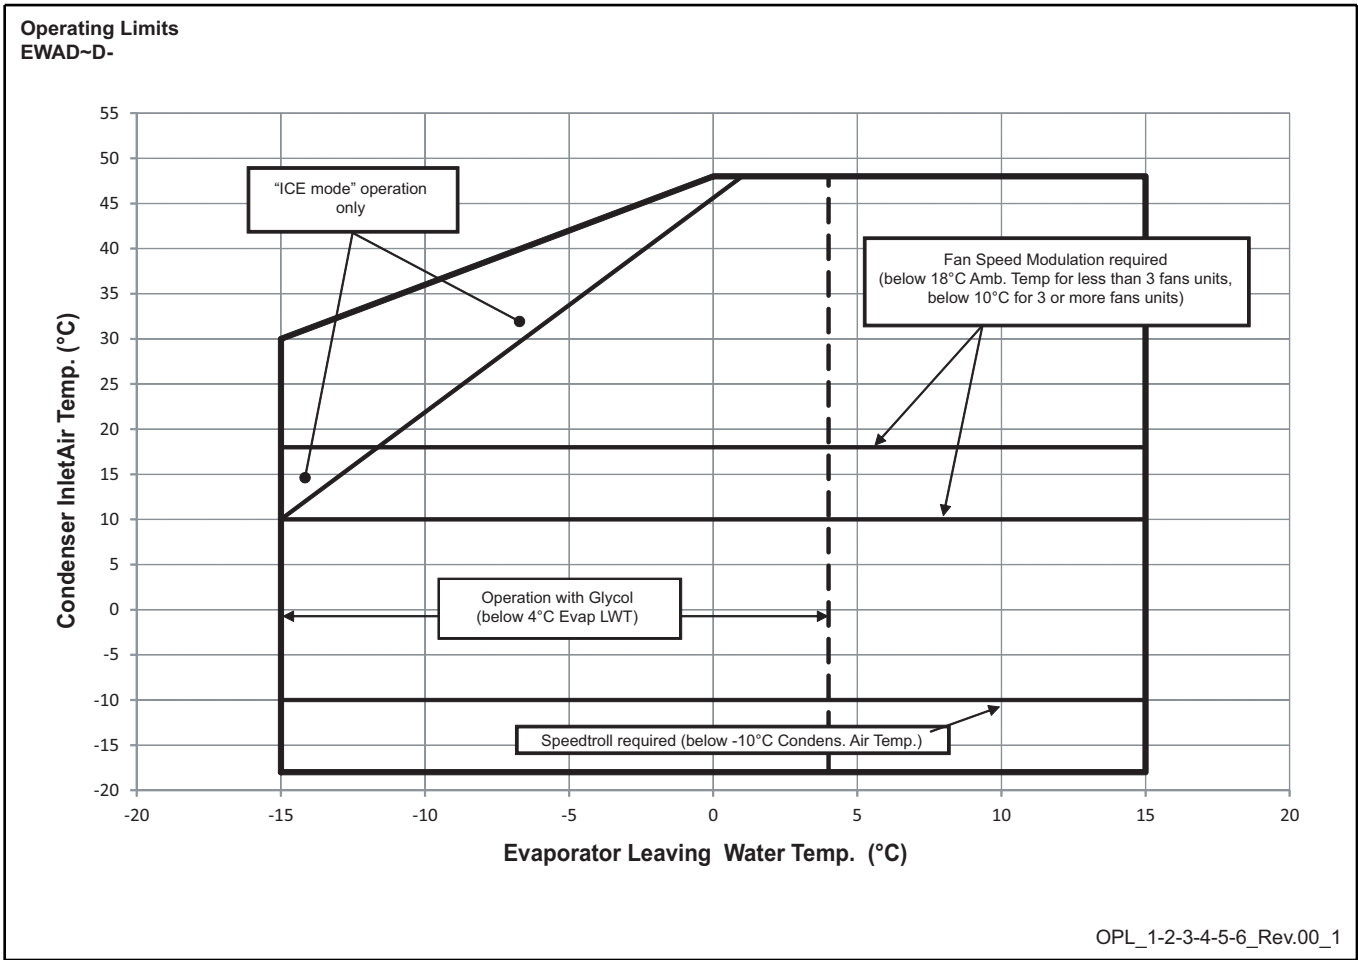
Operating Limits
EWAD~D-

55
50
45
40
35
30
25
20
15
10
5
0
-5
-10
-15
-20

Condenser InletAir Temp. (°C)

"ICE mode" operation only

Fan Speed Modulation required (below 18°C Amb. Temp for less than 3 fans units, below 10°C for 3 or more fans units)

Operation with Glycol (below 4°C Evap LWT)

Speedtroll required (below -10°C Condens. Air Temp.)

-20
-15
-10
-5
0
5
10
15
20

Evaporator Leaving Water Temp. (°C)

OPL_1-2-3-4-5-6_Rev.00_1